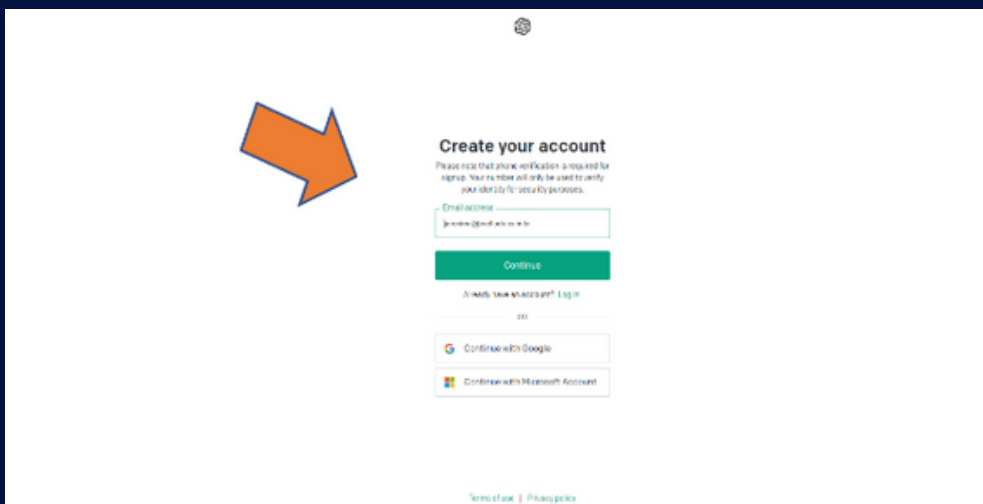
Create your account

Please note that phone verification is required for signup. Your number will only be used to verify your identity for security purposes.

Email address

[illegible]

Continue

Already have an account? Log in

OR

Continue with Google

Continue with Microsoft Account

Terms of use | Privacy policy